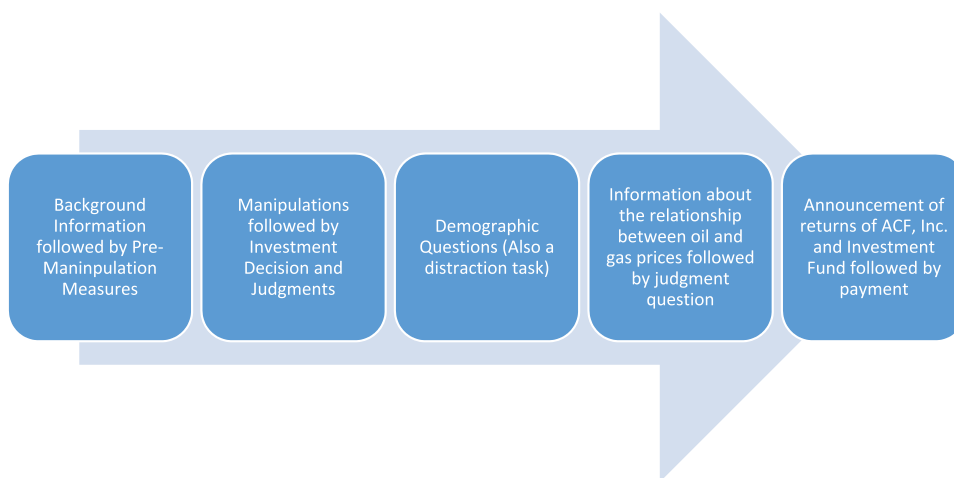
Background Information followed by Pre-Maninpulation Measures

Manipulations followed by Investment Decision and Judgments

Demographic Questions (Also a distraction task)

Information about the relationship between oil and gas prices followed by judgment question

Announcement of returns of ACF, Inc. and Investment Fund followed by payment